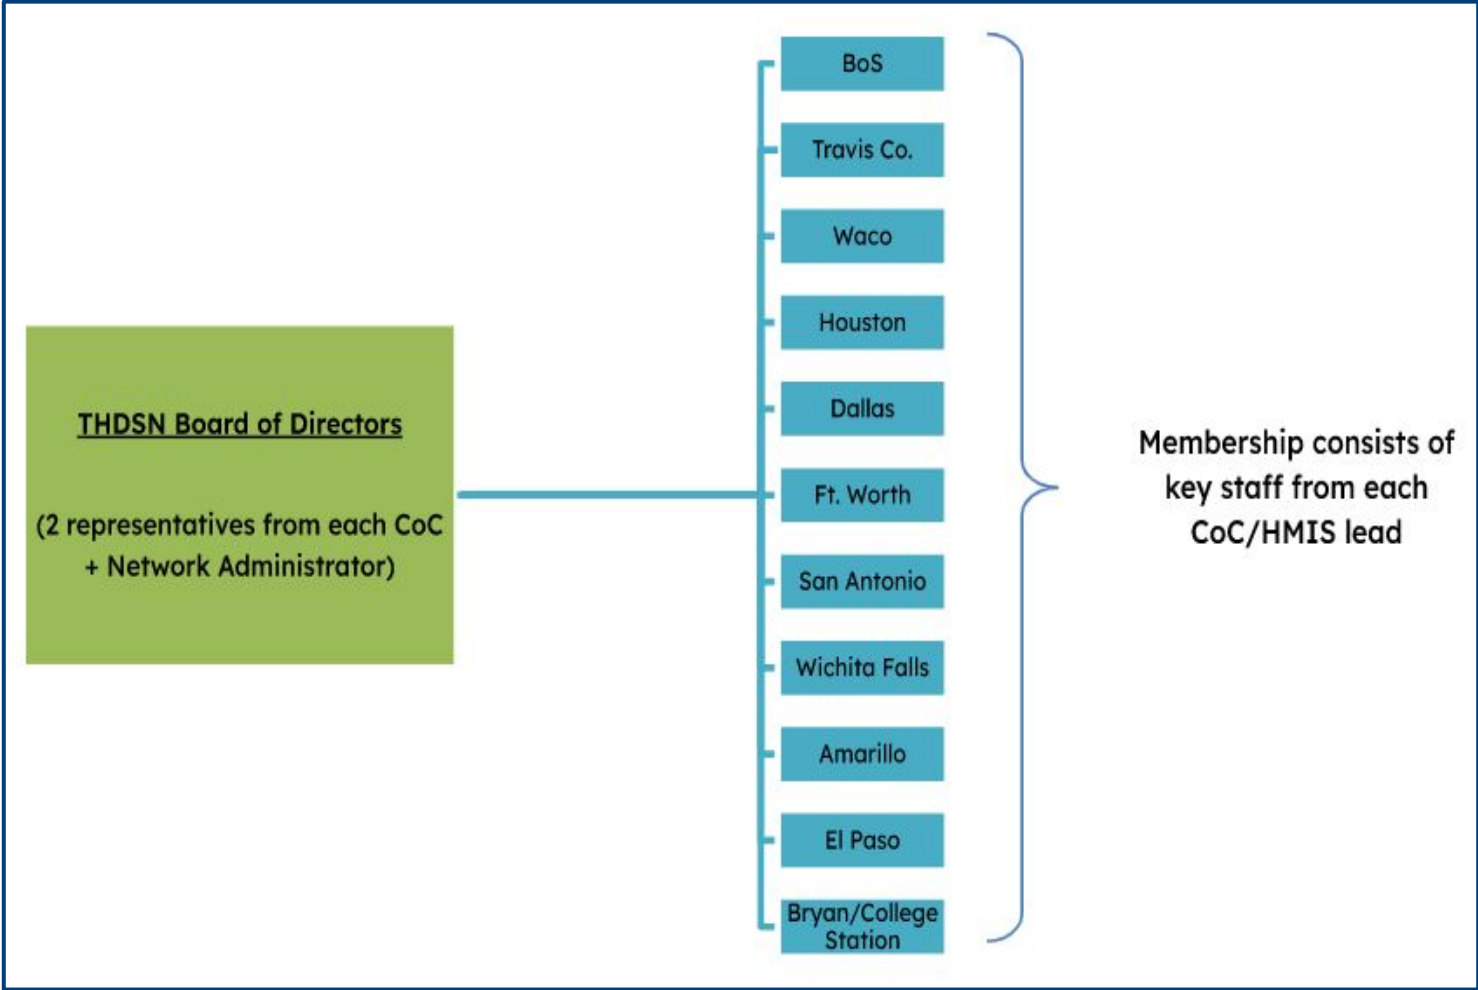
THDSN Board of Directors

(2 representatives from each CoC + Network Administrator)

BoS

Travis Co.

Waco

Houston

Dallas

Ft. Worth

San Antonio

Wichita Falls

Amarillo

El Paso

Bryan/College Station

Membership consists of key staff from each CoC/HMIS lead